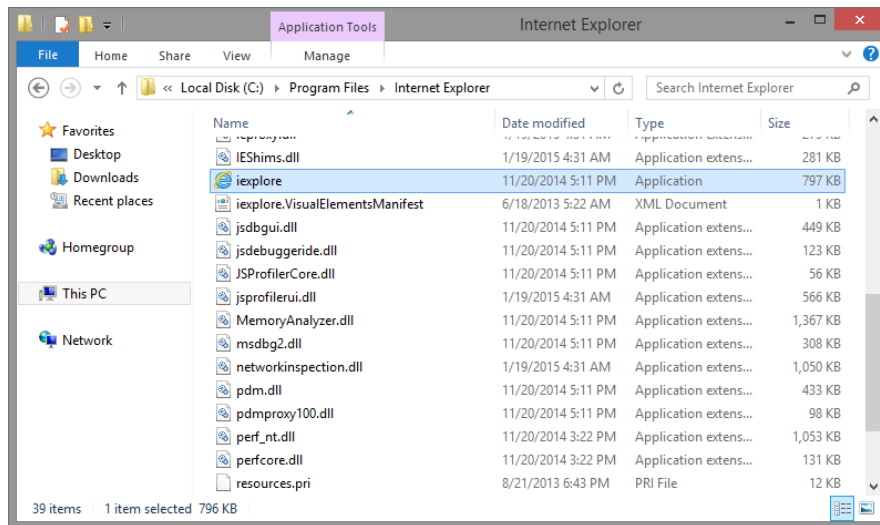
Application Tools
Internet Explorer
File Home Share View Manage
« Local Disk (C:) › Program Files › Internet Explorer
Search Internet Explorer

Favorites
Desktop
Downloads
Recent places
Homegroup
This PC
Network

| Name | Date modified | Type | Size |
|---|---|---|---|
| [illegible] | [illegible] | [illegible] | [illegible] |
| IEShims.dll | 1/19/2015 4:31 AM | Application extens... | 281 KB |
| iexplore | 11/20/2014 5:11 PM | Application | 797 KB |
| iexplore.VisualElementsManifest | 6/18/2013 5:22 AM | XML Document | 1 KB |
| jsdbgui.dll | 11/20/2014 5:11 PM | Application extens... | 449 KB |
| jsdebuggeride.dll | 11/20/2014 5:11 PM | Application extens... | 123 KB |
| JSProfilerCore.dll | 11/20/2014 5:11 PM | Application extens... | 56 KB |
| jsprofilerui.dll | 1/19/2015 4:31 AM | Application extens... | 566 KB |
| MemoryAnalyzer.dll | 11/20/2014 5:11 PM | Application extens... | 1,367 KB |
| msdbg2.dll | 11/20/2014 5:11 PM | Application extens... | 308 KB |
| networkinspection.dll | 1/19/2015 4:31 AM | Application extens... | 1,050 KB |
| pdm.dll | 11/20/2014 5:11 PM | Application extens... | 433 KB |
| pdmproxy100.dll | 11/20/2014 5:11 PM | Application extens... | 98 KB |
| perf_nt.dll | 11/20/2014 3:22 PM | Application extens... | 1,053 KB |
| perfcore.dll | 11/20/2014 3:22 PM | Application extens... | 131 KB |
| resources.pri | 8/21/2013 6:43 PM | PRI File | 12 KB |

39 items 1 item selected 796 KB